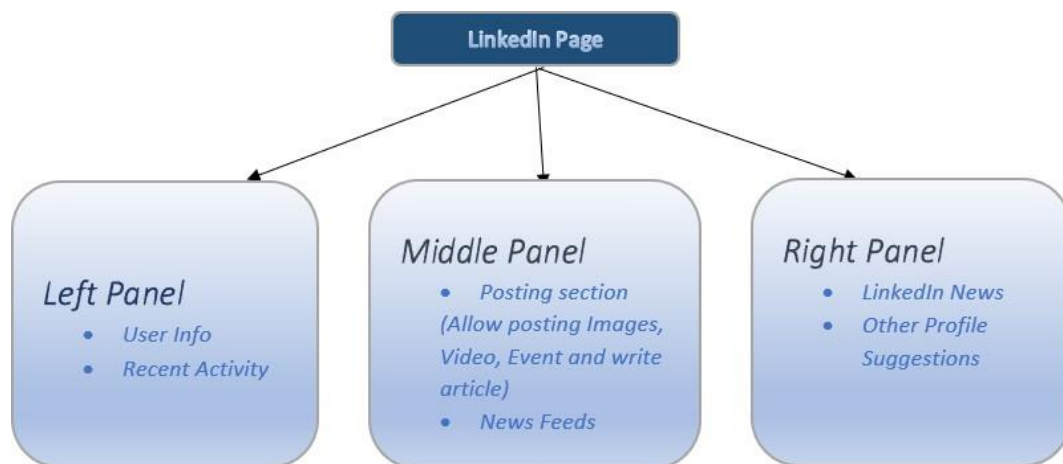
LinkedIn Page

Left Panel
- User Info
- Recent Activity

Middle Panel
- Posting section (Allow posting Images, Video, Event and write article)
- News Feeds

Right Panel
- LinkedIn News
- Other Profile Suggestions